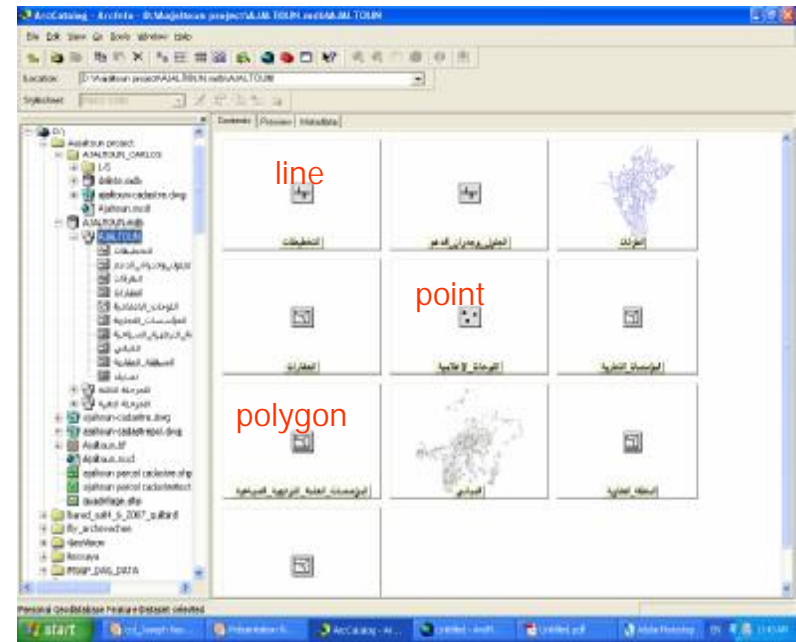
ArcCatalog - ArcInfo - D:\Majeltoun project\AJALTOUN.mdb\AJALTOUN

File Edit View Go Tools Window Help

Location: D:\Aajaltoun project\AJALTOUN.mdb\AJALTOUN

Stylesheet:

Contents Preview Metadata

D:\
Aajaltoun project
AJALTOUN_CARLOS
L/S
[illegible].mdb
ajaltoun cadastre.dwg
Ajaltoun.mxd
AJALTOUN.mdb
AJALTOUN
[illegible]
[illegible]
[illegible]
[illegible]
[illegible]
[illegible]
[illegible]
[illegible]
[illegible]
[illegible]
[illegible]
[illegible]
ajaltoun-cadastre.dwg
ajaltoun-cadastrepol.dwg
Ajaltoun.tif
Ajaltoun.mxd
ajaltoun parcel cadastre.shp
ajaltoun parcel cadastrefeat
quadrilage.shp
Bared_sat_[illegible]_2007_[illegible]
By_archiveches
GeoMaps
Rossaya
PRMP_DWG_DATA

line
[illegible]
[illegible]
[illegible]

point
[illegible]
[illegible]
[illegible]

polygon
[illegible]
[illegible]
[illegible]

Personal GeoDatabase Feature Dataset selected

start
ArcCatalog - Ar...
Untitled - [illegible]
Untitled.pdf
Adobe Photoshop